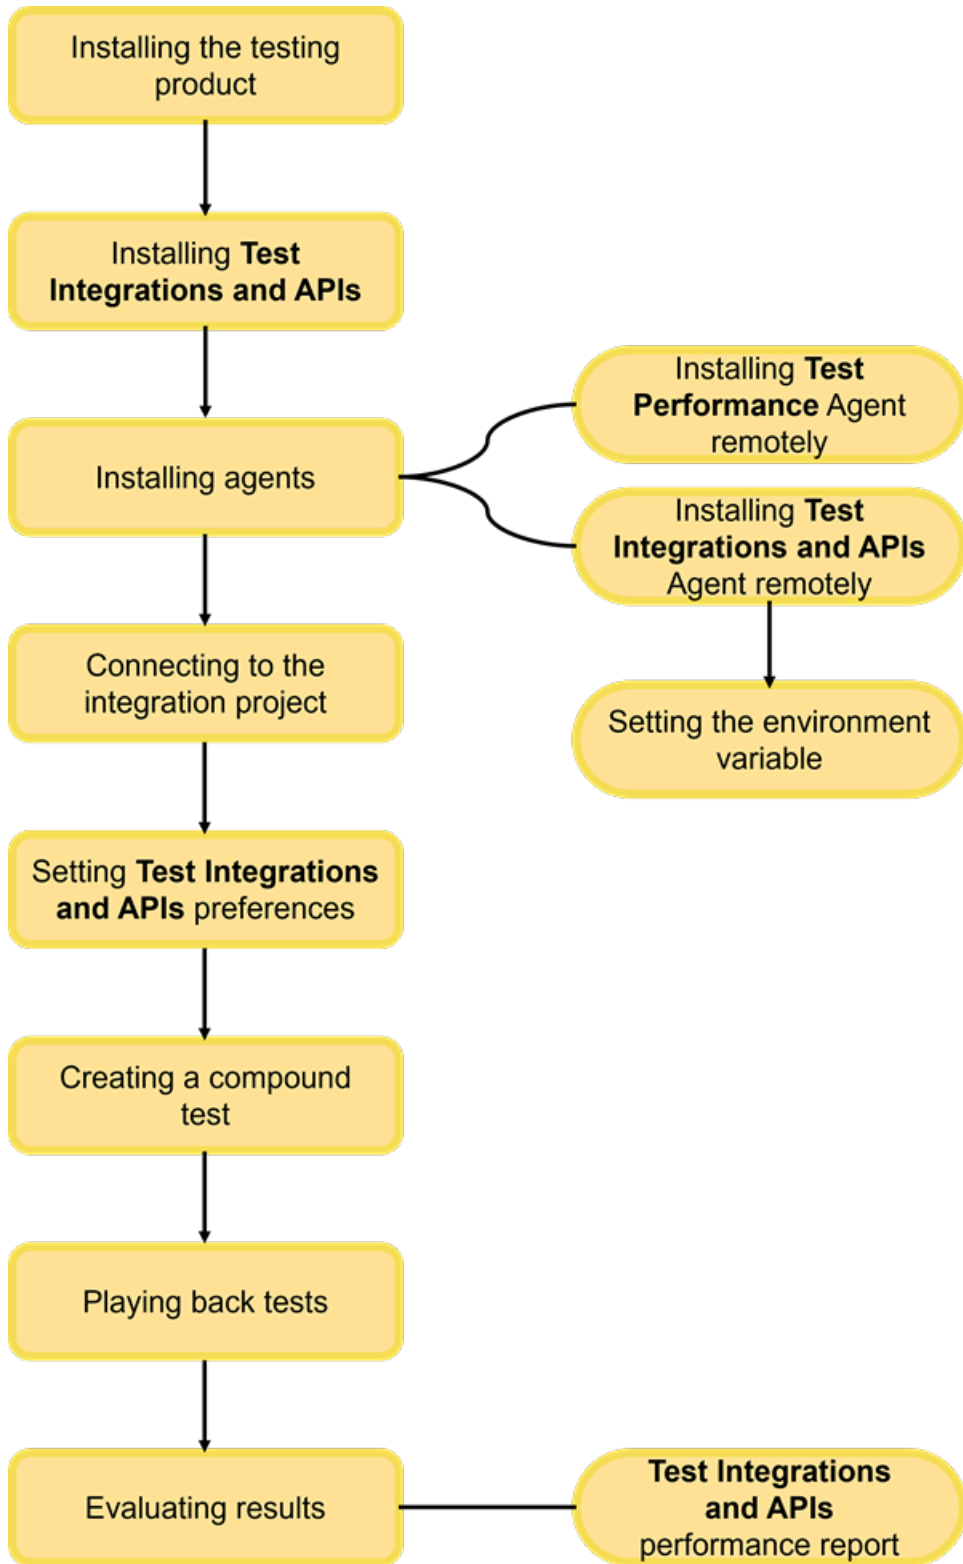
Installing the testing product

Installing Test Integrations and APIs

Installing agents

Installing Test Performance Agent remotely

Installing Test Integrations and APIs Agent remotely

Setting the environment variable

Connecting to the integration project

Setting Test Integrations and APIs preferences

Creating a compound test

Playing back tests

Evaluating results

Test Integrations and APIs performance report